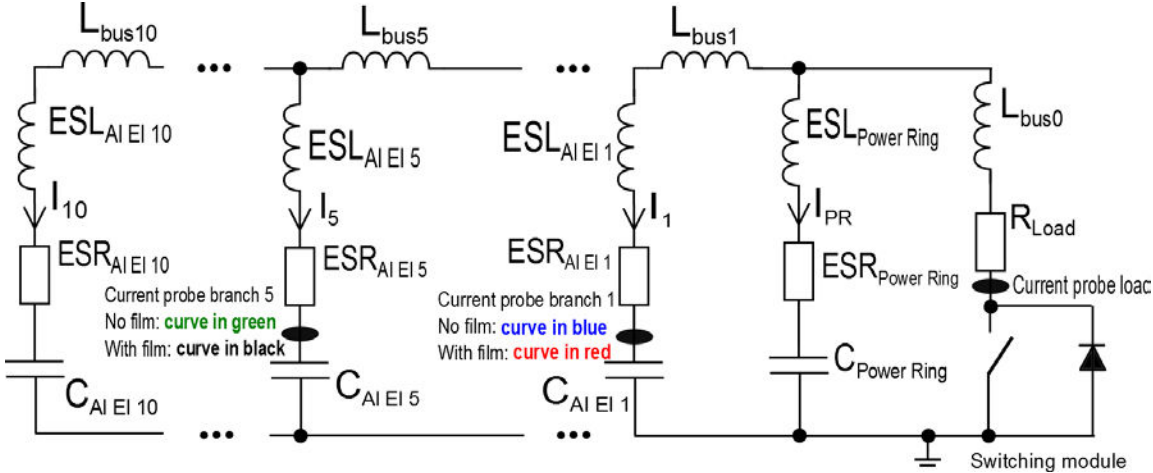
$L_{bus10}$ ••• $L_{bus5}$ ••• $L_{bus1}$

$ESL_{Al\ El\ 10}$

$I_{10}$

$ESR_{Al\ El\ 10}$

$C_{Al\ El\ 10}$

$ESL_{Al\ El\ 5}$

$I_5$

$ESR_{Al\ El\ 5}$

Current probe branch 5
No film: curve in green
With film: curve in black

$C_{Al\ El\ 5}$

•••

$ESL_{Al\ El\ 1}$

$I_1$

$ESR_{Al\ El\ 1}$

Current probe branch 1
No film: curve in blue
With film: curve in red

$C_{Al\ El\ 1}$

•••

$ESL_{Power\ Ring}$

$I_{PR}$

$ESR_{Power\ Ring}$

$C_{Power\ Ring}$

$L_{bus0}$

$R_{Load}$

Current probe loac

Switching module